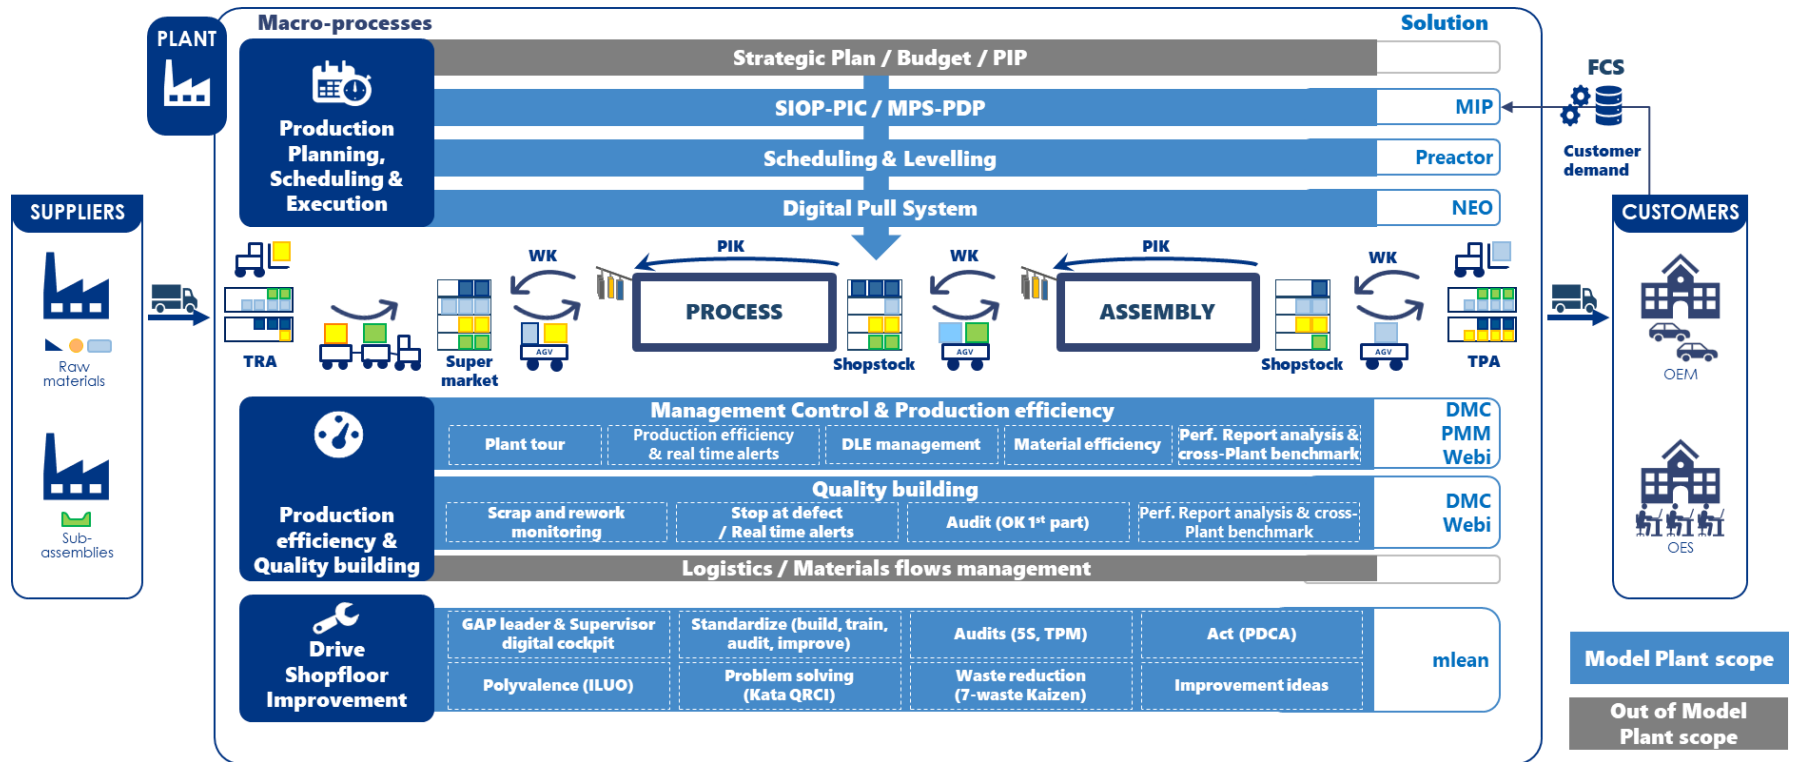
PLANT

Macro-processes

Solution

Production Planning, Scheduling & Execution

Strategic Plan / Budget / PIP

SIOP-PIC / MPS-PDP

MIP

Scheduling & Levelling

Preactor

Digital Pull System

NEO

FCS

Customer demand

SUPPLIERS

CUSTOMERS

Raw materials

Sub-assemblies

TRA

WK

PIK

PROCESS

Super market

AGV

Shopstock

WK

PIK

ASSEMBLY

Shopstock

WK

TPA

OEM

OES

Production efficiency & Quality building

Management Control & Production efficiency

Plant tour

Production efficiency & real time alerts

DLE management

Material efficiency

Perf. Report analysis & cross-Plant benchmark

DMC PMM Webi

Quality building

Scrap and rework monitoring

Stop at defect / Real time alerts

Audit (OK 1$^{st}$ part)

Perf. Report analysis & cross-Plant benchmark

DMC Webi

Logistics / Materials flows management

Drive Shopfloor Improvement

GAP leader & Supervisor digital cockpit

Standardize (build, train, audit, improve)

Audits (5S, TPM)

Act (PDCA)

Polyvalence (ILUO)

Problem solving (Kata QRCI)

Waste reduction (7-waste Kaizen)

Improvement ideas

mlean

Model Plant scope

Out of Model Plant scope